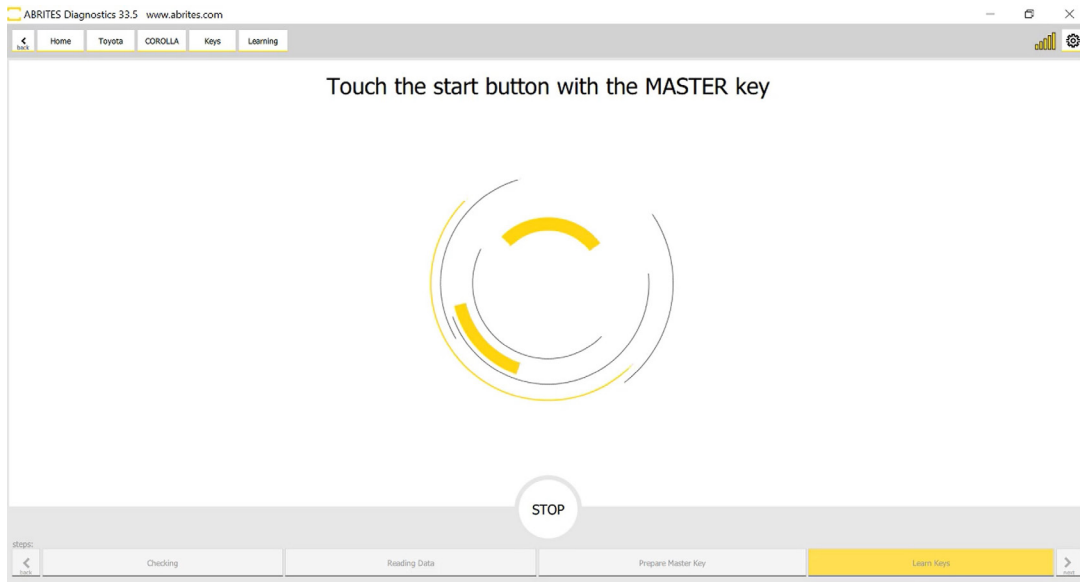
ABRITES Diagnostics 33.5 www.abrites.com

back Home Toyota COROLLA Keys Learning

Touch the start button with the MASTER key

STOP

steps:

back Checking Reading Data Prepare Master Key Learn Keys next